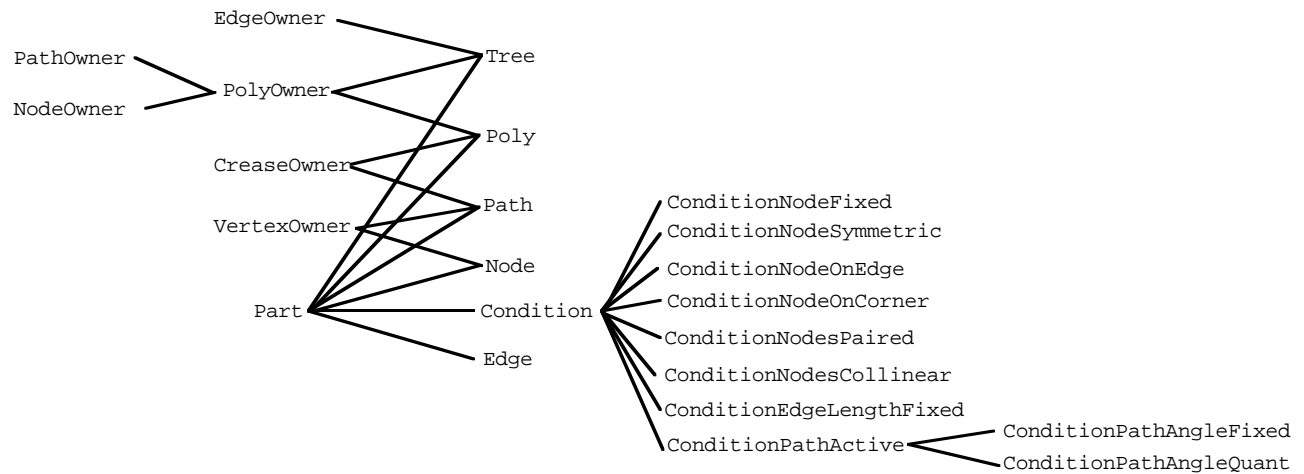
EdgeOwner
PathOwner
PolyOwner
NodeOwner
Tree
Poly
CreaseOwner
Path
VertexOwner
Node
Part
Condition
Edge
ConditionNodeFixed
ConditionNodeSymmetric
ConditionNodeOnEdge
ConditionNodeOnCorner
ConditionNodesPaired
ConditionNodesCollinear
ConditionEdgeLengthFixed
ConditionPathActive
ConditionPathAngleFixed
ConditionPathAngleQuant